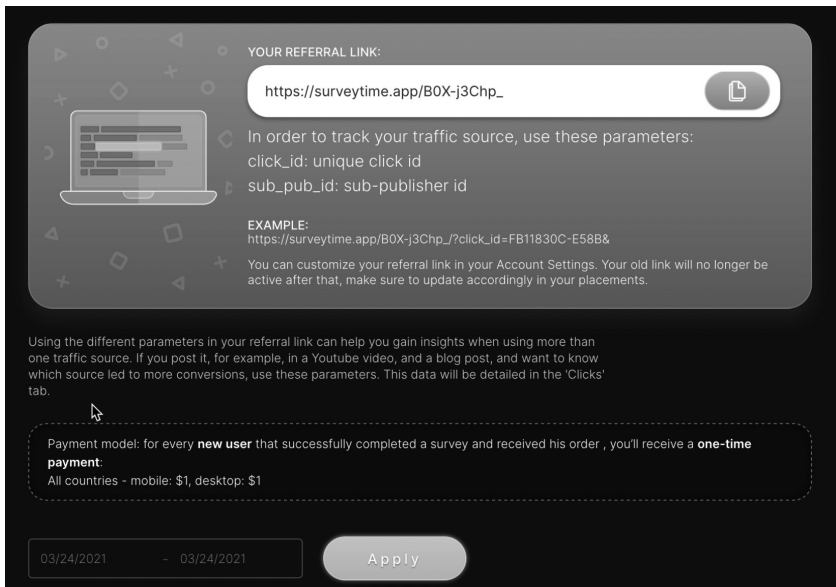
YOUR REFERRAL LINK:

https://surveytime.app/B0X-j3Chp_

In order to track your traffic source, use these parameters:
click_id: unique click id
sub_pub_id: sub-publisher id

EXAMPLE:
https://surveytime.app/B0X-j3Chp_/?click_id=FB11830C-E58B&

You can customize your referral link in your Account Settings. Your old link will no longer be active after that, make sure to update accordingly in your placements.

Using the different parameters in your referral link can help you gain insights when using more than one traffic source. If you post it, for example, in a Youtube video, and a blog post, and want to know which source led to more conversions, use these parameters. This data will be detailed in the 'Clicks' tab.

Payment model: for every **new user** that successfully completed a survey and received his order , you'll receive a **one-time payment**:
All countries - mobile: $1, desktop: $1

03/24/2021 - 03/24/2021

Apply